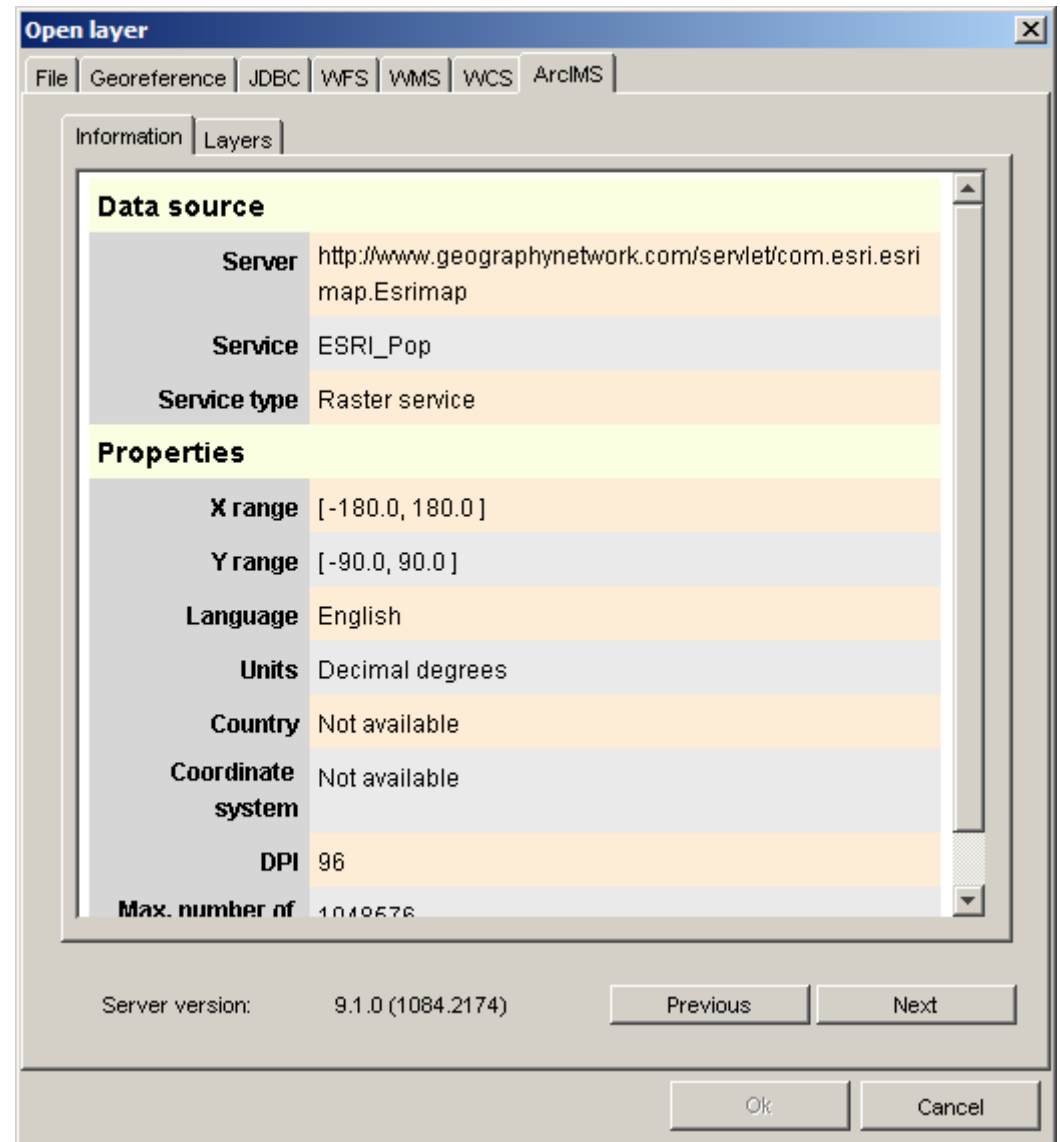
Open layer

File | Georeference | JDBC | WFS | WMS | WCS | ArcIMS

Information | Layers

**Data source**

| | |
|---|---|
| Server | http://www.geographynetwork.com/servlet/com.esri.esrimap.Esrimap |
| Service | ESRI_Pop |
| Service type | Raster service |

**Properties**

| | |
|---|---|
| X range | [-180.0, 180.0] |
| Y range | [-90.0, 90.0] |
| Language | English |
| Units | Decimal degrees |
| Country | Not available |
| Coordinate system | Not available |
| DPI | 96 |
| Max. number of | 1048576 |

Server version: 9.1.0 (1084.2174)

Previous Next

Ok Cancel